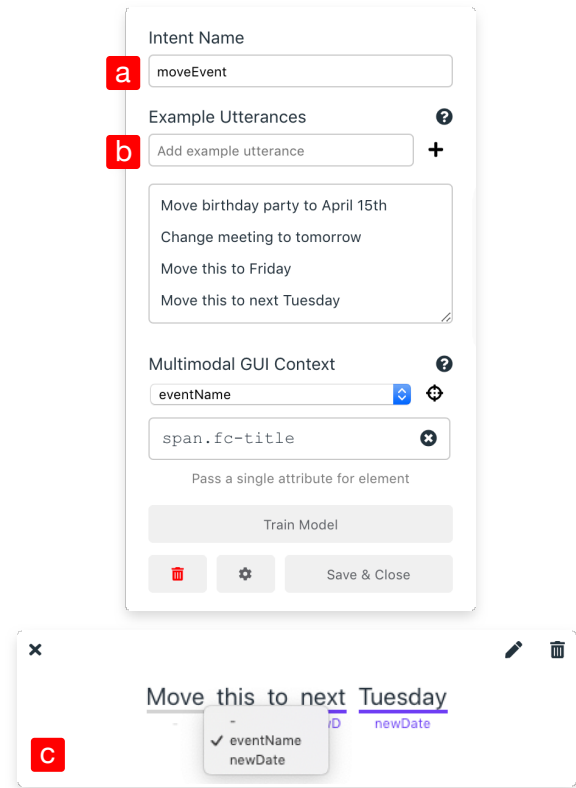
Intent Name

a

moveEvent

Example Utterances

b

Add example utterance

+

Move birthday party to April 15th

Change meeting to tomorrow

Move this to Friday

Move this to next Tuesday

Multimodal GUI Context

eventName

span.fc-title

Pass a single attribute for element

Train Model

Save & Close

Move this to next Tuesday

-

-

✓ eventName

newDate

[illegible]D

newDate

c